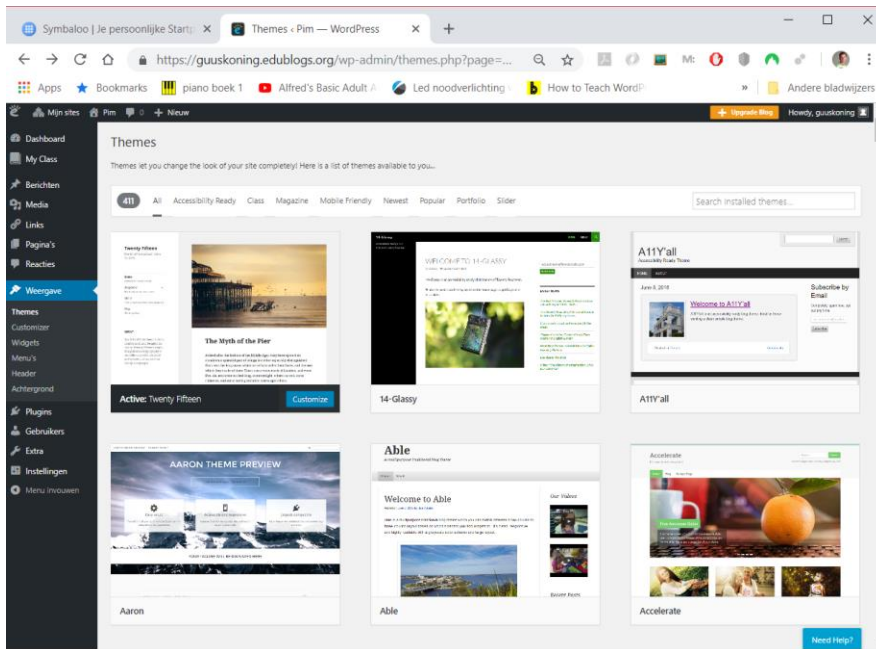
Symbaloo | Je persoonlijke Start ✕ | Themes ‹ Pim — WordPress ✕ | +

https://guuskoning.edublogs.org/wp-admin/themes.php?page=...

Apps | Bookmarks | piano boek 1 | Alfred's Basic Adult | Led noodverlichting | How to Teach WordP | » | Andere bladwijzers

Mijn sites | Pim | 0 | + Nieuw | Upgrade Blog | Howdy, guuskoning

Dashboard
My Class
Berichten
Media
Links
Pagina's
Reacties
Weergave
Themes
Customizer
Widgets
Menu's
Header
Achtergrond
Plugins
Gebruikers
Extra
Instellingen
Menu invouwen

Themes

Themes let you change the look of your site completely! Here is a list of themes available to you...

411 | All | Accessibility Ready | Class | Magazine | Mobile Friendly | Newest | Popular | Portfolio | Slider

Search installed themes...

Twenty Fifteen
The Myth of the Pier
Active: Twenty Fifteen | Customize

WELCOME TO 14-GLASSY
14-Glassy

A11Y'all
Welcome to A11Y'all
Subscribe by Email
A11Y'all

AARON THEME PREVIEW
Aaron

Able
Welcome to Able
Our Videos
Able

Accelerate
Accelerate

Need Help?